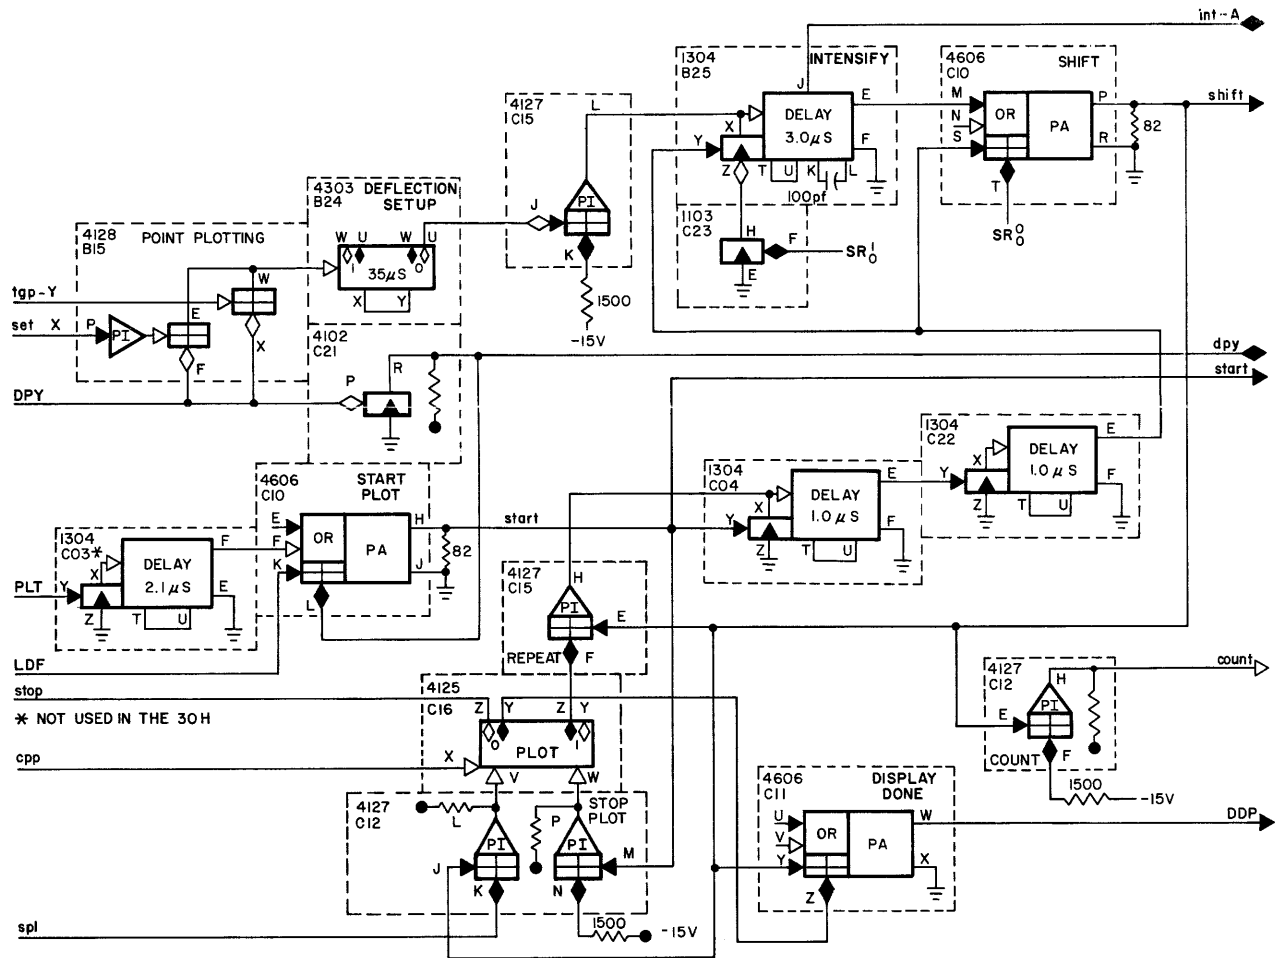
int-A

1304 B25 INTENSIFY

4606 C10 SHIFT

4127 C15

DELAY 3.0 $\mu$S

J E F X Y Z T U K L 100pf

M N S OR PA P R T 82

shift

SR$^0_0$

1103 C23 H F E SR$^1_0$

L J K PI 1500 -15V

4303 B24 DEFLECTION SETUP

W U W U I 35$\mu$S 0 X Y

4128 B15 POINT PLOTTING

tgp-Y

set X P PI E W F X

DPY

4102 C21 P R

dpy

start

1304 C22 DELAY 1.0 $\mu$S E Y X Z T U F

1304 C04 DELAY 1.0 $\mu$S E Y X Z T U F

4606 C10 START PLOT

E F K OR PA H J L 82

start

1304 C03* DELAY 2.1 $\mu$S F X Y Z T U E

PLT

LDF

4127 C15 H PI E REPEAT F

stop

* NOT USED IN THE 30H

4125 C16 Z Y Z Y 0 I PLOT X V W

cpp

4127 C12 L PI J K P STOP PLOT PI N M 1500 -15V

spl

4127 C12 H PI E COUNT F 1500 -15V

count

4606 C11 DISPLAY DONE U V Y OR PA W X Z

DDP